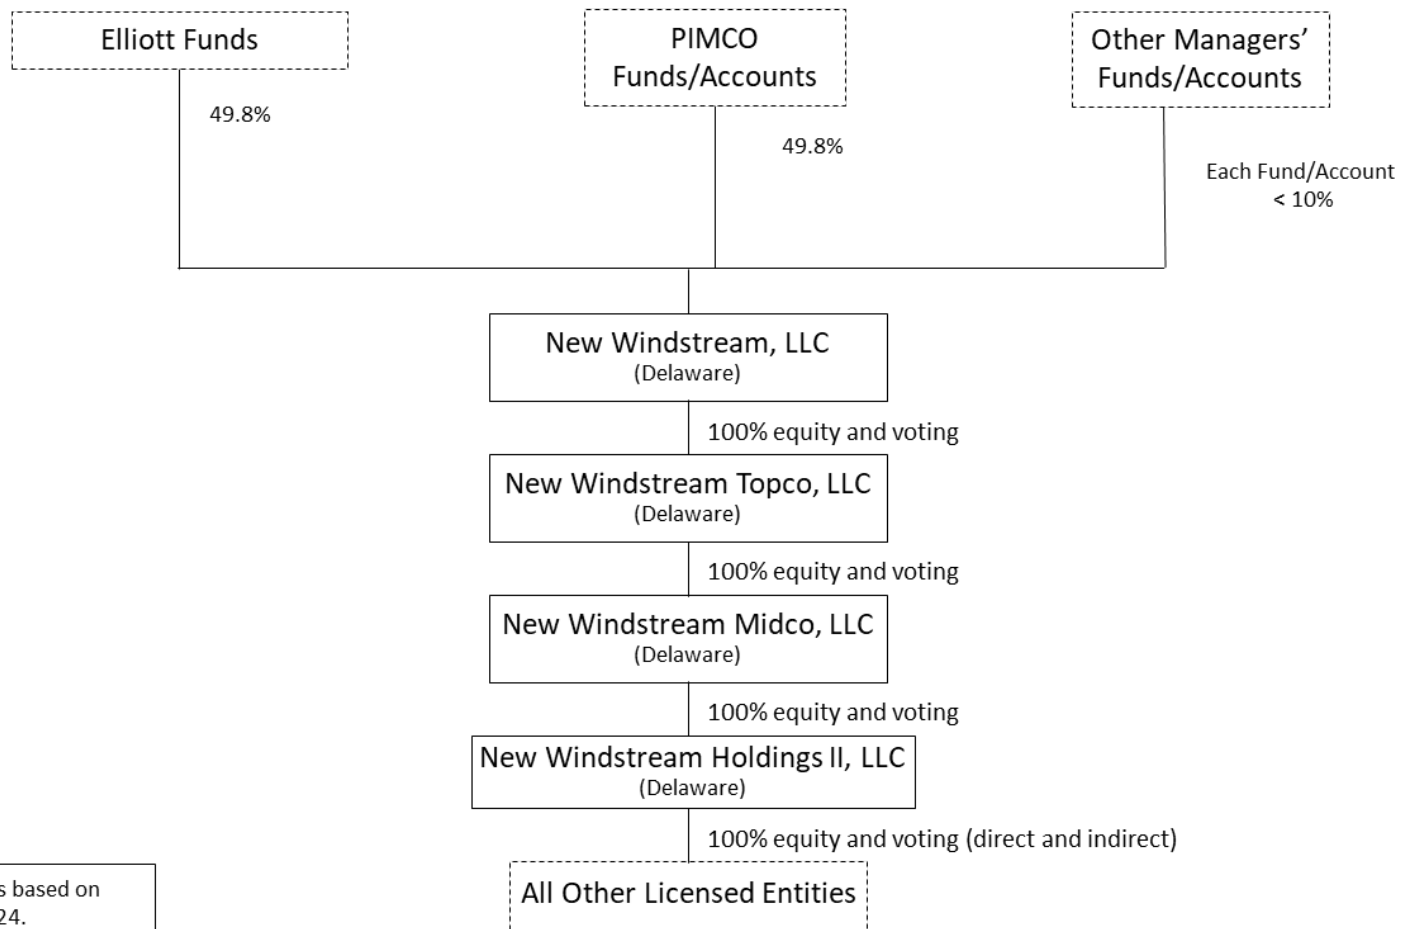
Elliott Funds

49.8%

PIMCO Funds/Accounts

49.8%

Other Managers' Funds/Accounts

Each Fund/Account < 10%

New Windstream, LLC
(Delaware)

100% equity and voting

New Windstream Topco, LLC
(Delaware)

100% equity and voting

New Windstream Midco, LLC
(Delaware)

100% equity and voting

New Windstream Holdings II, LLC
(Delaware)

100% equity and voting (direct and indirect)

All Other Licensed Entities

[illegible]s based on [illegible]24.